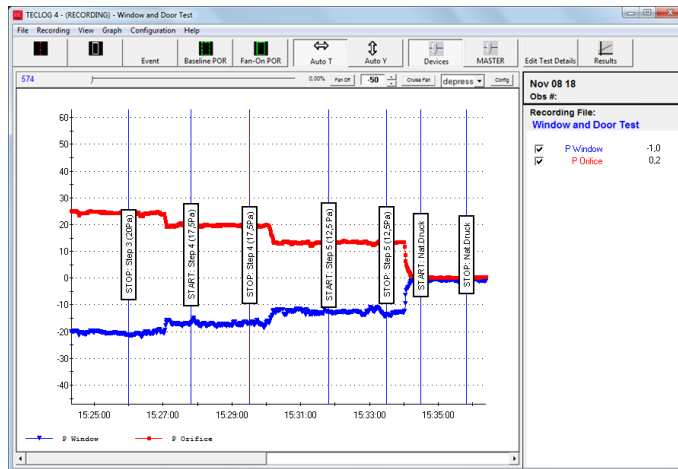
TECLOG 4 - (RECORDING) - Window and Door Test

File Recording View Graph Configuration Help

Event Baseline POR Fan-On POR Auto T Auto Y Devices MASTER Edit Test Details Results

574 0,00% Fan Off -50 Cruise Fan depress Config

Nov 08 18
Obs #:

Recording File:
Window and Door Test

P Window -1,0
P Orifice 0,2

60
50
40
30
20
10
0
-10
-20
-30
-40

STOP: Step 3 (20Pa)
START: Step 4 (17,5Pa)
STOP: Step 4 (17,5Pa)
START: Step 5 (12,5 Pa)
STOP: Step 5 (12,5Pa)
START: Nat.Druck
STOP: Nat.Druck

15:25:00 15:27:00 15:29:00 15:31:00 15:33:00 15:35:00

P Window P Orifice